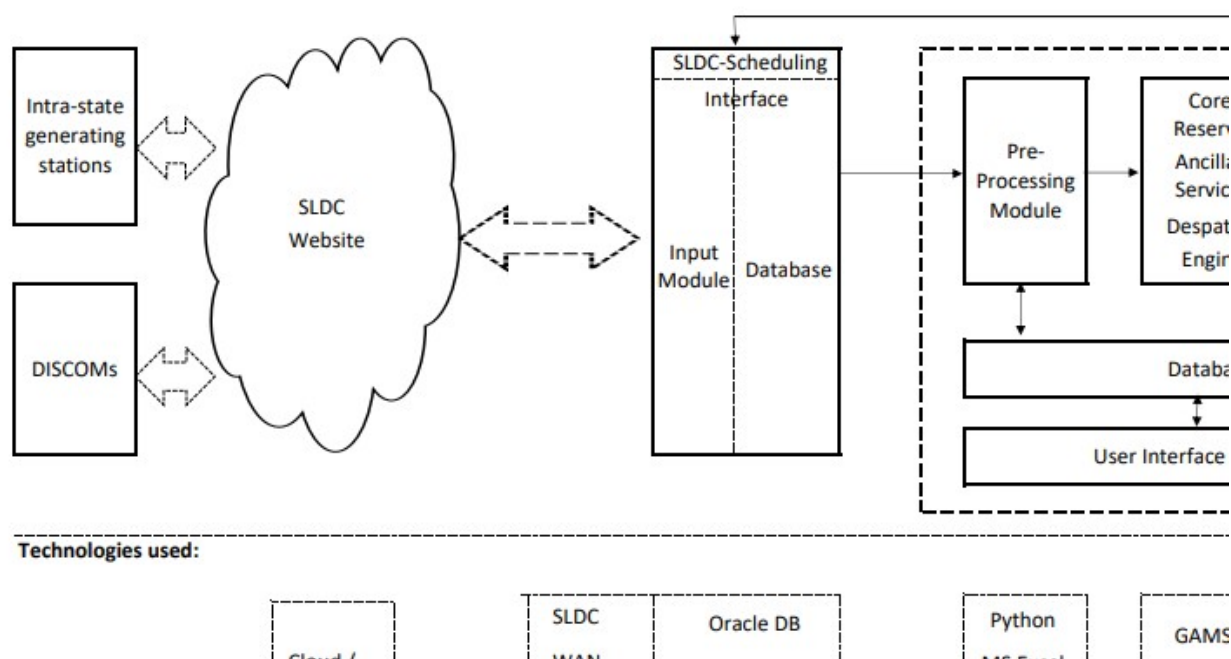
Intra-state generating stations

DISCOMs

SLDC Website

SLDC-Scheduling Interface

Input Module

Database

Pre-Processing Module

Core Reserv Ancilla Servic Despat Engir

Databa

User Interface

Technologies used:

Cloud /

SLDC

WAN

Oracle DB

Python

MS Excel

GAMS